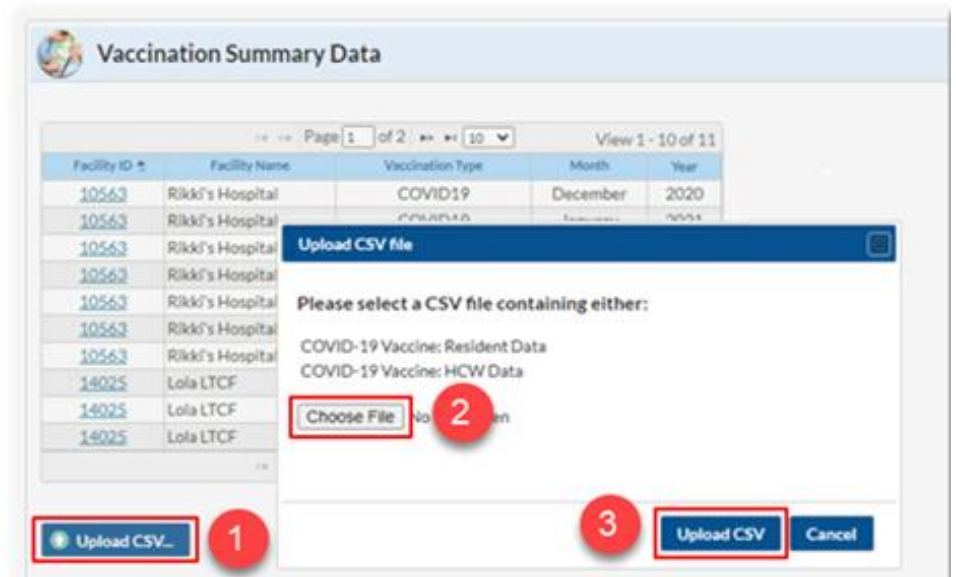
Vaccination Summary Data

Page 1 of 2 10 View 1 - 10 of 11

| Facility ID | Facility Name | Vaccination Type | Month | Year |
|---|---|---|---|---|
| 10563 | Rikki's Hospital | COVID19 | December | 2020 |
| 10563 | Rikki's Hospital | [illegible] | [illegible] | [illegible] |
| 10563 | Rikki's Hospital | | | |
| 10563 | Rikki's Hospital | | | |
| 10563 | Rikki's Hospital | | | |
| 10563 | Rikki's Hospital | | | |
| 10563 | Rikki's Hospital | | | |
| 14025 | Lola LTCF | | | |
| 14025 | Lola LTCF | | | |
| 14025 | Lola LTCF | | | |

Upload CSV...

1

Upload CSV file

Please select a CSV file containing either:

COVID-19 Vaccine: Resident Data
COVID-19 Vaccine: HCW Data

Choose File No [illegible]en

2

3

Upload CSV

Cancel